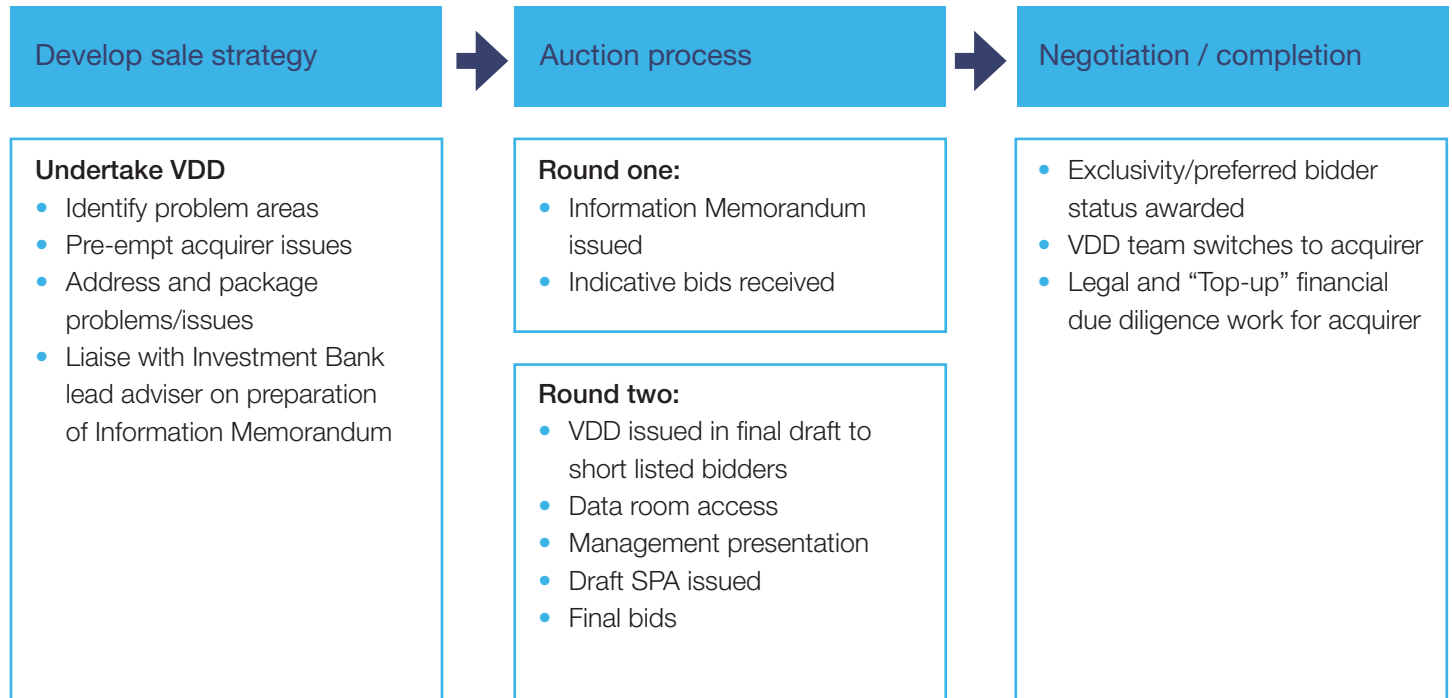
Develop sale strategy

Undertake VDD
• Identify problem areas
• Pre-empt acquirer issues
• Address and package problems/issues
• Liaise with Investment Bank lead adviser on preparation of Information Memorandum

Auction process

Round one:
• Information Memorandum issued
• Indicative bids received

Round two:
• VDD issued in final draft to short listed bidders
• Data room access
• Management presentation
• Draft SPA issued
• Final bids

Negotiation / completion

• Exclusivity/preferred bidder status awarded
• VDD team switches to acquirer
• Legal and “Top-up” financial due diligence work for acquirer